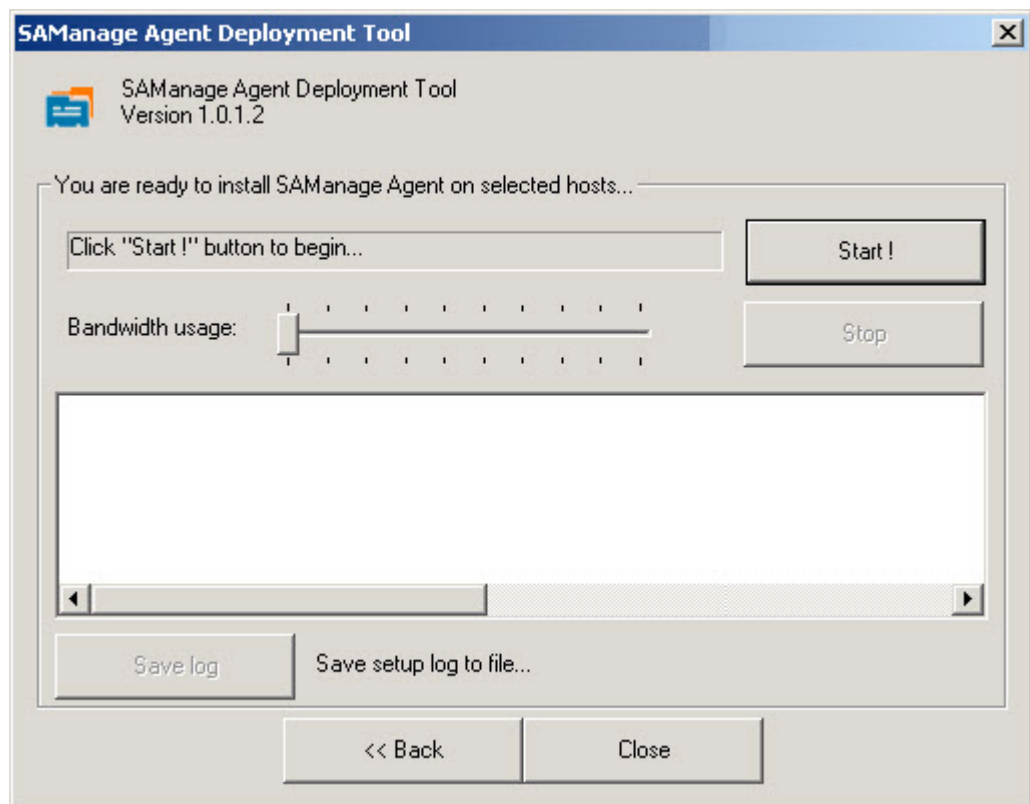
SAManage Agent Deployment Tool

SAManage Agent Deployment Tool
Version 1.0.1.2

You are ready to install SAManage Agent on selected hosts...

Click "Start !" button to begin...

Start !

Bandwidth usage:

Stop

Save log

Save setup log to file...

<< Back

Close